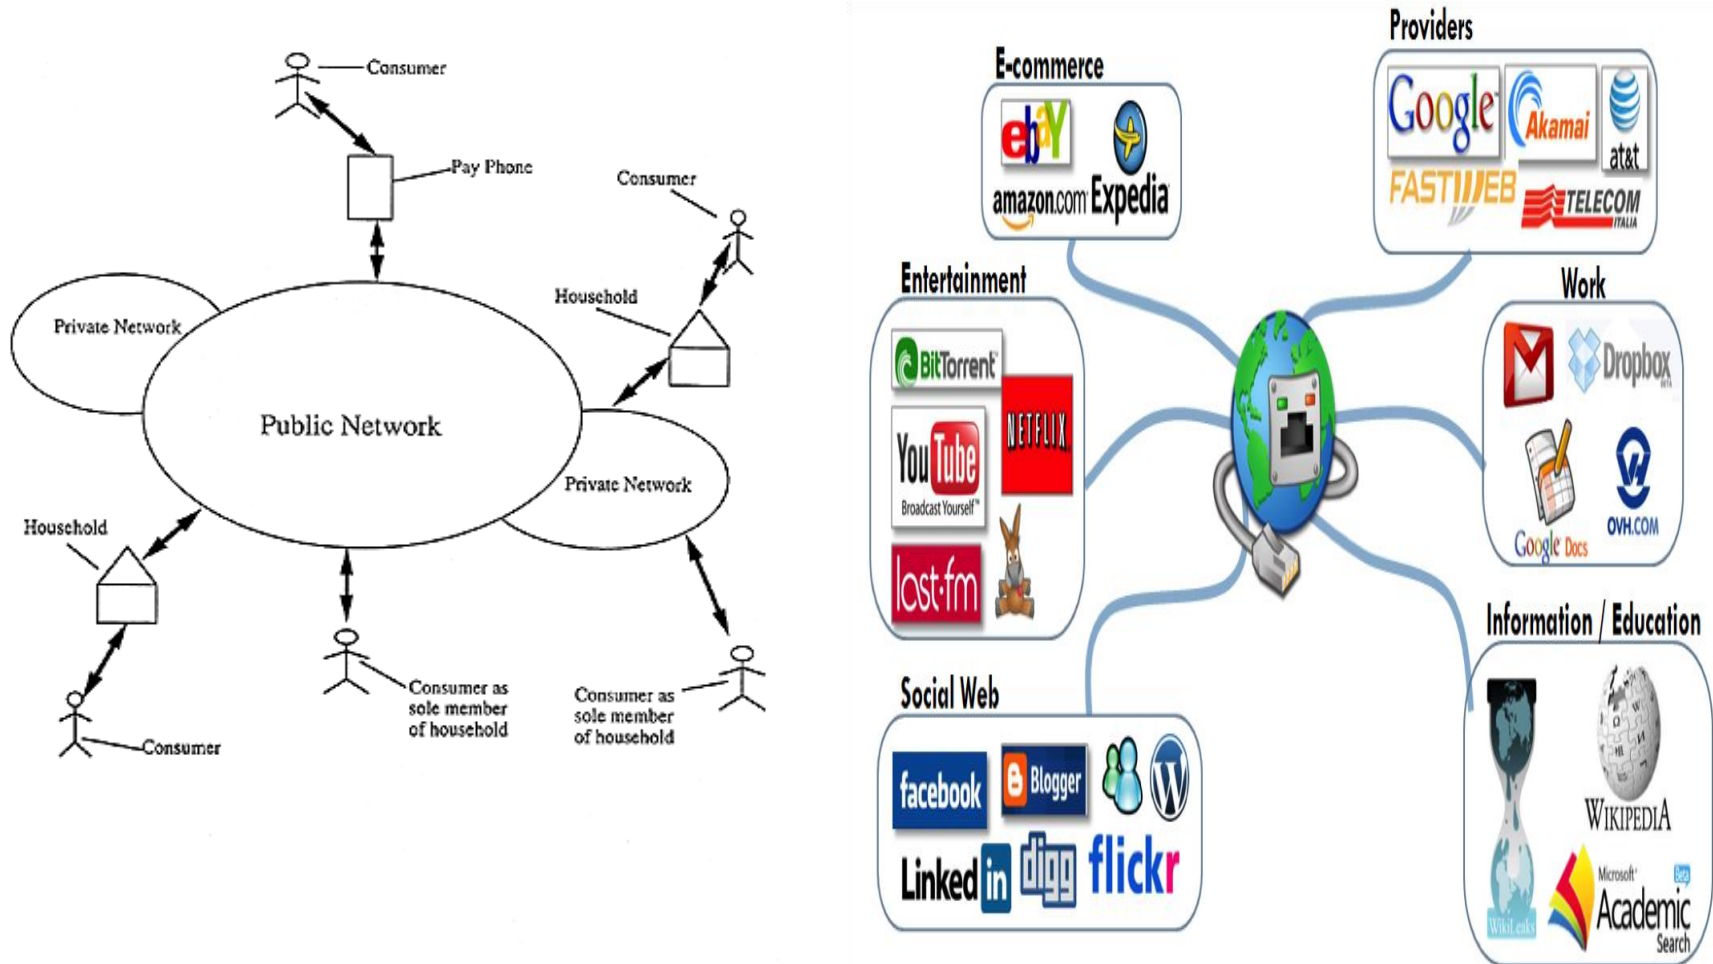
Consumer

Pay Phone

Consumer

Household

Private Network

Public Network

Private Network

Household

Consumer as sole member of household

Consumer as sole member of household

Consumer

E-commerce

ebay

Expedia

amazon.com

Providers

Google

Akamai

at&t

FASTWEB

TELECOM ITALIA

Entertainment

BitTorrent

NETFLIX

YouTube Broadcast Yourself

last.fm

Work

Dropbox

Google Docs

OVH.COM

Information / Education

WikiLeaks

WIKIPEDIA

Microsoft Academic Search Beta

Social Web

facebook

Blogger

LinkedIn

digg

flickr